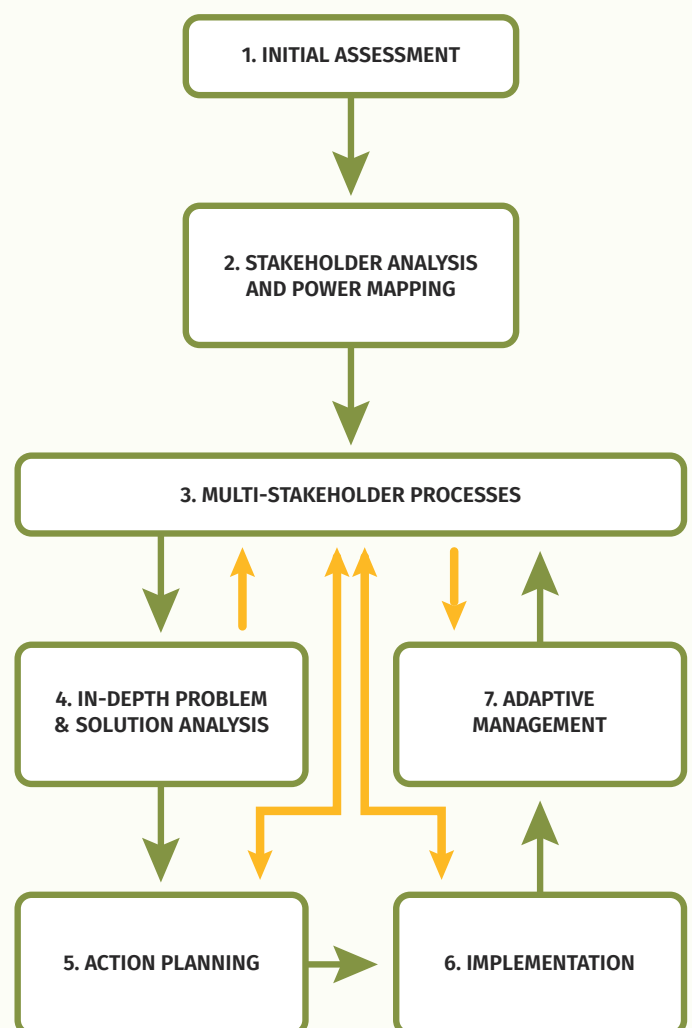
1. INITIAL ASSESSMENT

2. STAKEHOLDER ANALYSIS AND POWER MAPPING

3. MULTI-STAKEHOLDER PROCESSES

4. IN-DEPTH PROBLEM & SOLUTION ANALYSIS

7. ADAPTIVE MANAGEMENT

5. ACTION PLANNING

6. IMPLEMENTATION